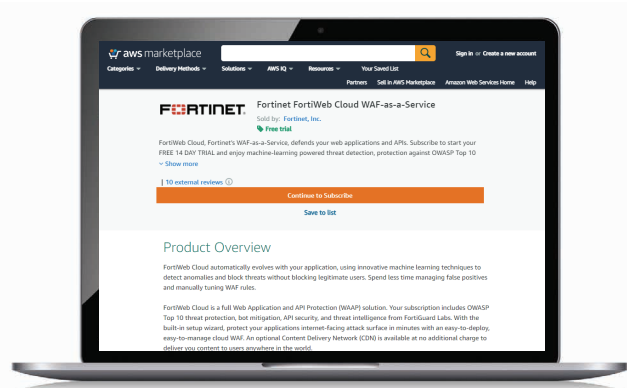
aws marketplace

Sign in or Create a new account

Categories Delivery Methods Solutions AWS IQ Resources Your Saved List

Partners Sell in AWS Marketplace Amazon Web Services Home Help

FORTINET

Fortinet FortiWeb Cloud WAF-as-a-Service

Sold by: Fortinet, Inc.

Free trial

FortiWeb Cloud, Fortinet's WAF-as-a-Service, defends your web applications and APIs. Subscribe to start your FREE 14 DAY TRIAL and enjoy machine-learning powered threat detection, protection against OWASP Top 10

Show more

10 external reviews

Continue to Subscribe

Save to list

Product Overview

FortiWeb Cloud automatically evolves with your application, using innovative machine learning techniques to detect anomalies and block threats without blocking legitimate users. Spend less time managing false positives and manually tuning WAF rules.

FortiWeb Cloud is a full Web Application and API Protection (WAAP) solution. Your subscription includes OWASP Top 10 threat protection, bot mitigation, API security, and threat intelligence from FortiGuard Labs. With the built-in setup wizard, protect your applications internet-facing attack surface in minutes with an easy-to-deploy, easy-to-manage cloud WAF. An optional Content Delivery Network (CDN) is available at no additional charge to deliver you content to users anywhere in the world.